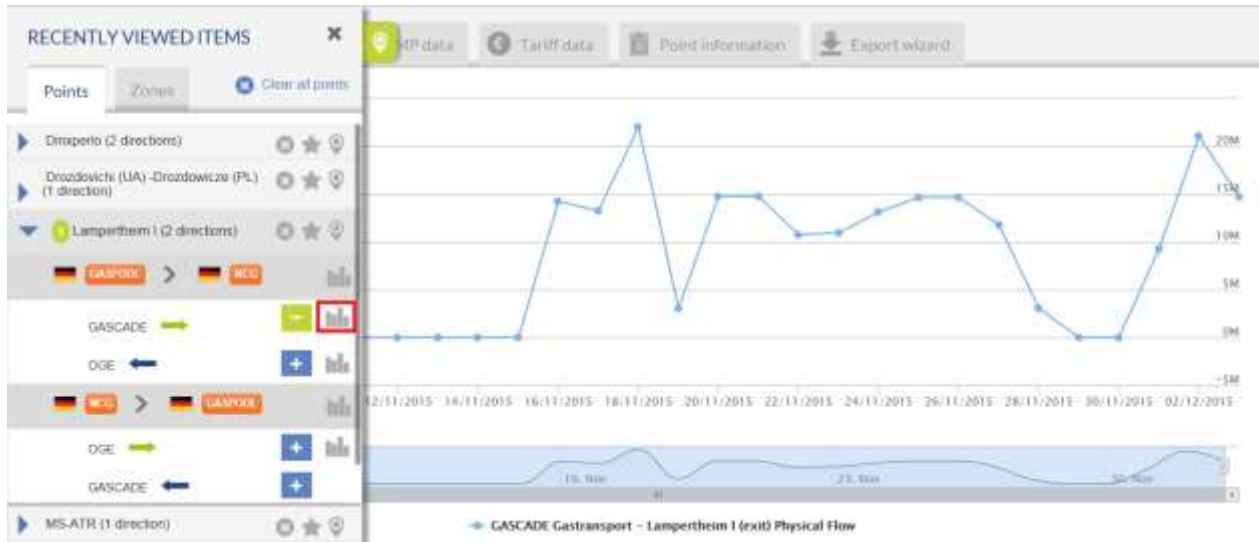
RECENTLY VIEWED ITEMS ✖

Points Zones Clear all points

Dinxperlo (2 directions)

Drozdovichi (UA) -Drozdowicze (PL) (1 direction)

Lampertheim I (2 directions)

GASPOOL > NCG

GASCADE

OGE

NCG > GASPOOL

OGE

GASCADE

MS-ATR (1 direction)

IP data Tariff data Point information Export wizard

20M
15M
10M
5M
0M
-5M

12/11/2015 14/11/2015 16/11/2015 18/11/2015 20/11/2015 22/11/2015 24/11/2015 26/11/2015 28/11/2015 30/11/2015 02/12/2015

16. Nov 23. Nov 30. Nov

GASCADE Gastransport – Lampertheim I (exit) Physical Flow